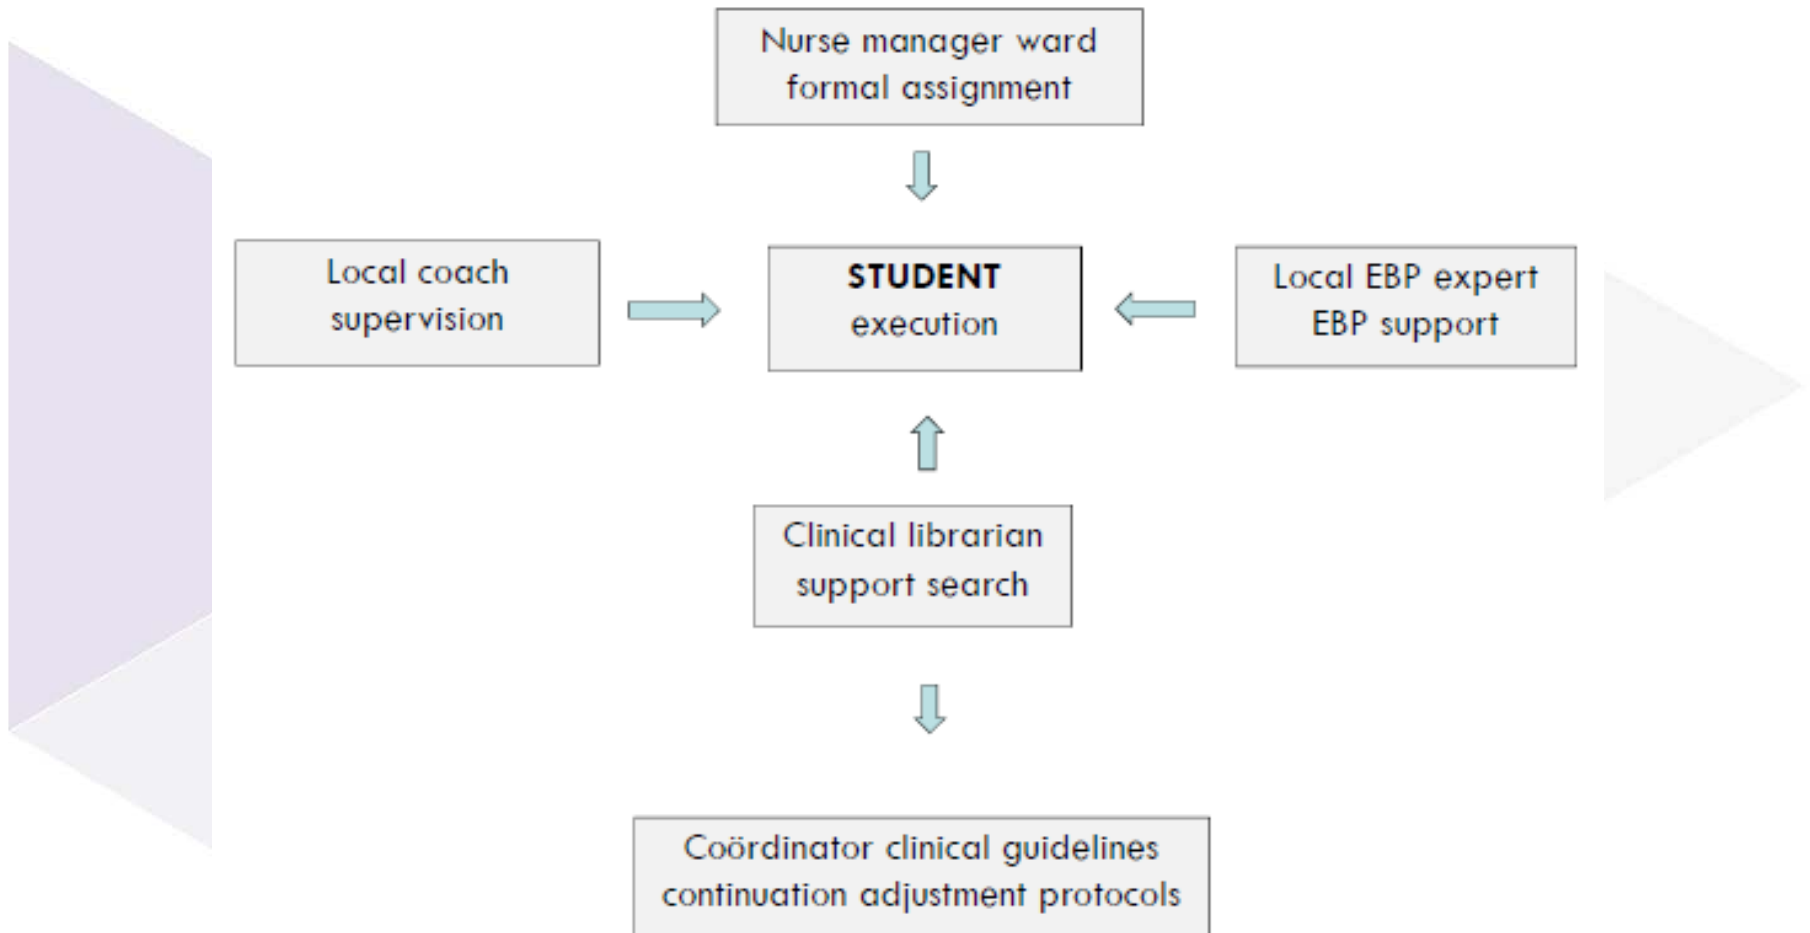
Nurse manager ward
formal assignment

Local coach
supervision

**STUDENT**
execution

Local EBP expert
EBP support

Clinical librarian
support search

Coördinator clinical guidelines
continuation adjustment protocols